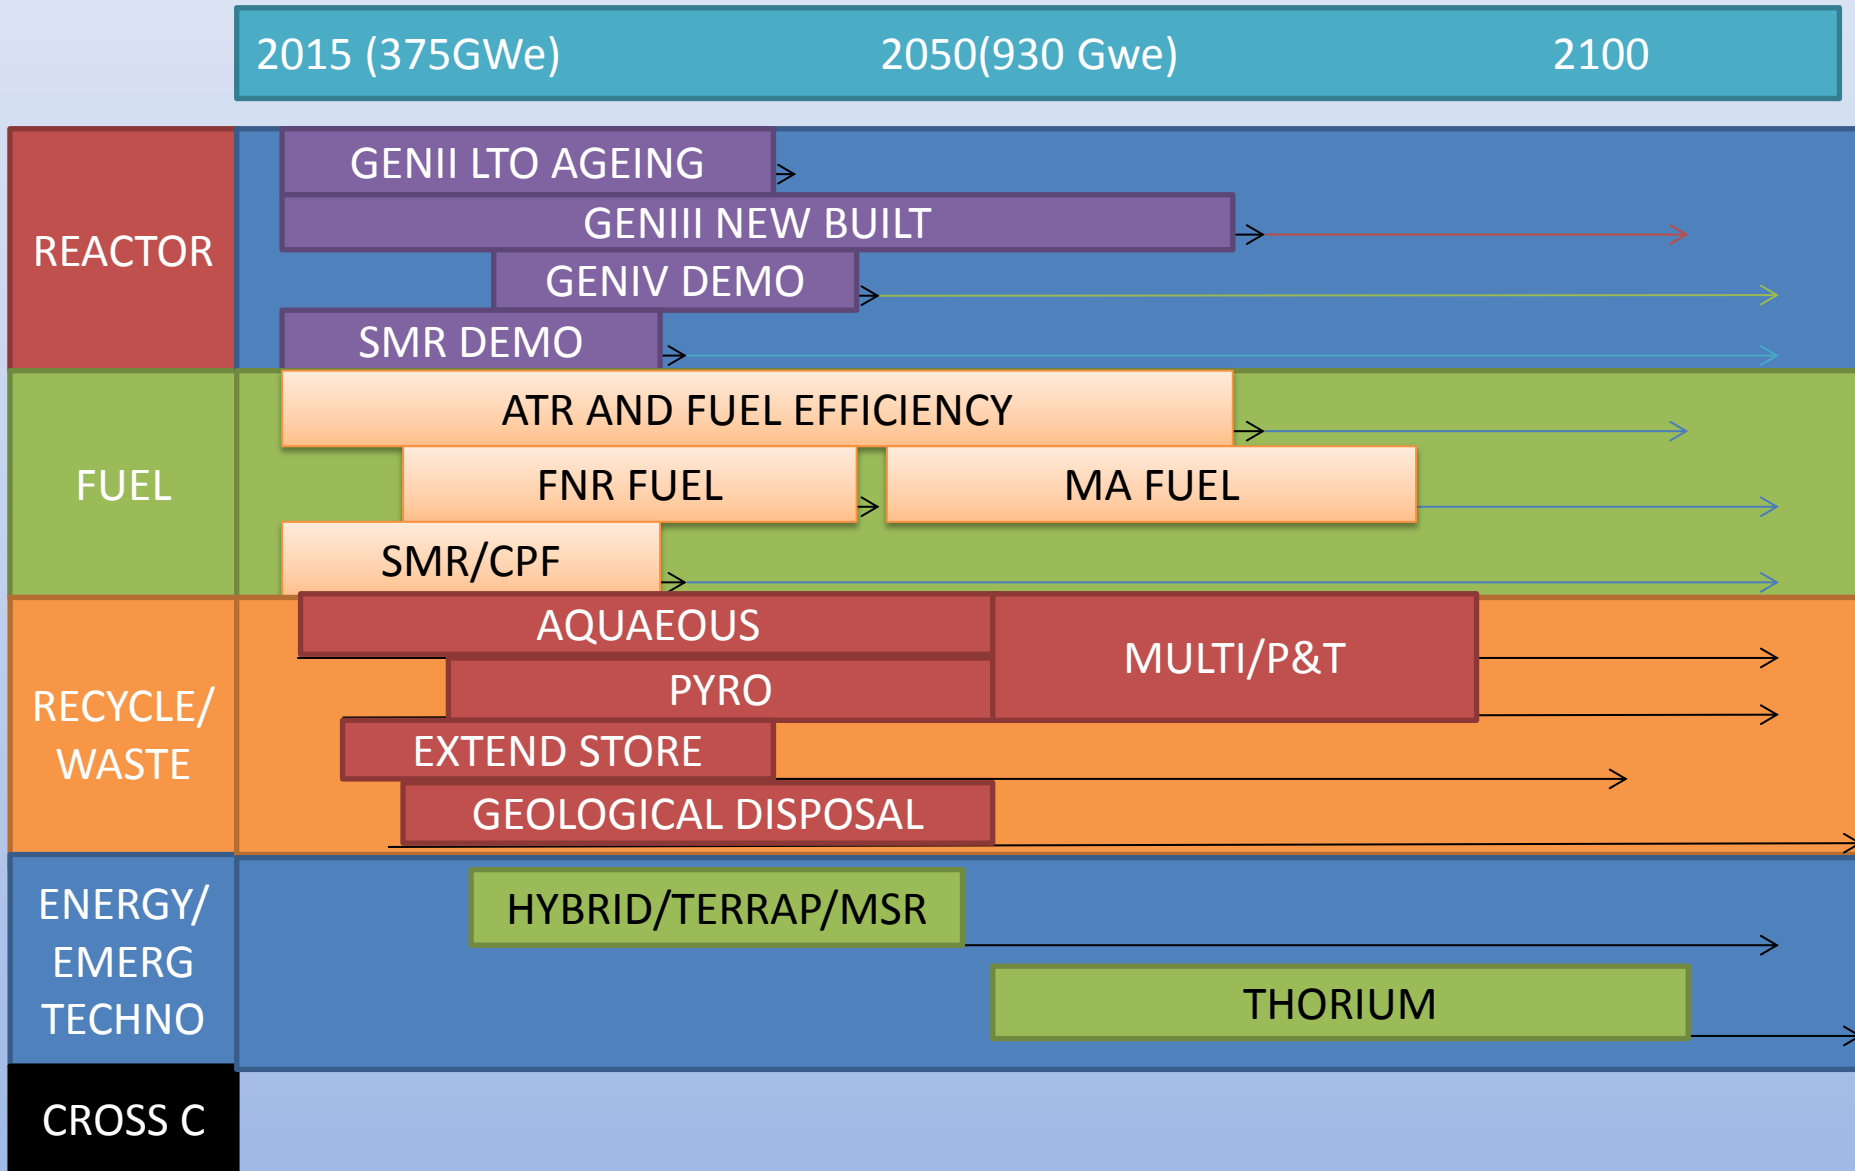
2015 (375GWe) 2050(930 Gwe) 2100

REACTOR

GENII LTO AGEING

GENIII NEW BUILT

GENIV DEMO

SMR DEMO

FUEL

ATR AND FUEL EFFICIENCY

FNR FUEL

MA FUEL

SMR/CPF

RECYCLE/ WASTE

AQUAEOUS

MULTI/P&T

PYRO

EXTEND STORE

GEOLOGICAL DISPOSAL

ENERGY/ EMERG TECHNO

HYBRID/TERRAP/MSR

THORIUM

CROSS C